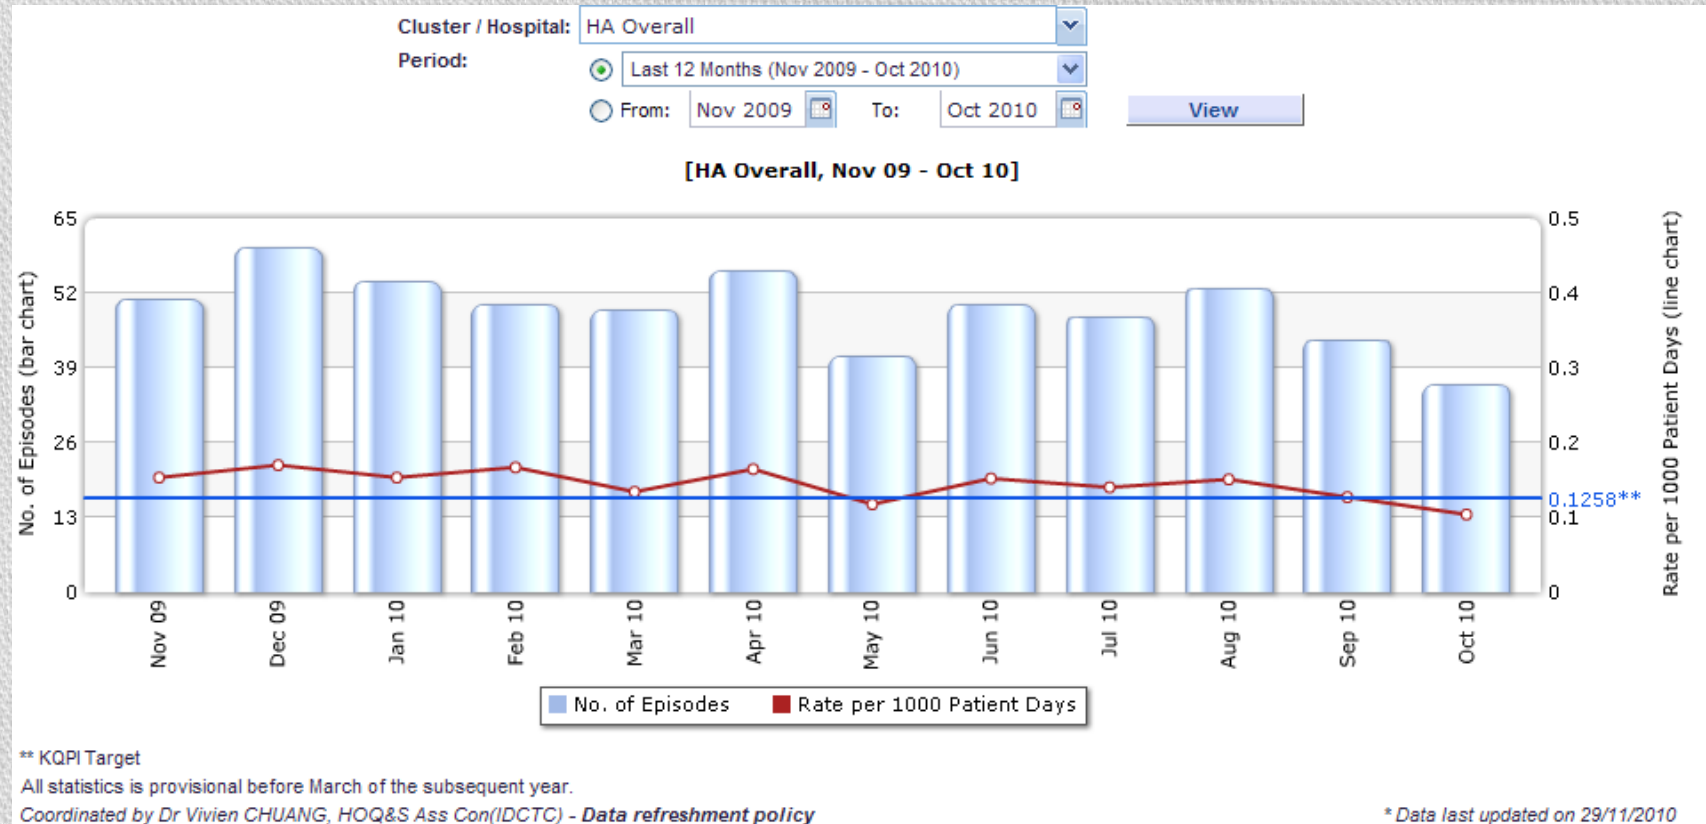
Cluster / Hospital: HA Overall
Period: Last 12 Months (Nov 2009 - Oct 2010)
From: Nov 2009 To: Oct 2010 View

[HA Overall, Nov 09 - Oct 10]

No. of Episodes (bar chart)
65
52
39
26
13
0

0.5
0.4
0.3
0.2
0.1
0
0.1258**
Rate per 1000 Patient Days (line chart)

Nov 09
Dec 09
Jan 10
Feb 10
Mar 10
Apr 10
May 10
Jun 10
Jul 10
Aug 10
Sep 10
Oct 10

No. of Episodes Rate per 1000 Patient Days

** KQPI Target
All statistics is provisional before March of the subsequent year.
Coordinated by Dr Vivien CHUANG, HOQ&S Ass Con(IDCTC) - Data refreshment policy
* Data last updated on 29/11/2010